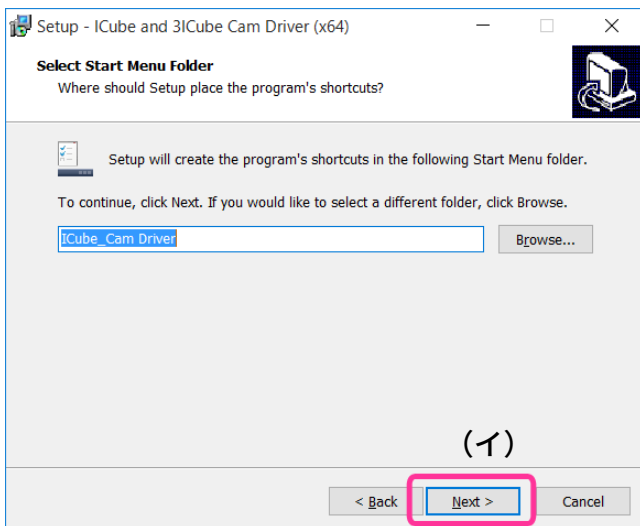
Setup - ICube and 3ICube Cam Driver (x64)

Select Start Menu Folder
Where should Setup place the program's shortcuts?

Setup will create the program's shortcuts in the following Start Menu folder.

To continue, click Next. If you would like to select a different folder, click Browse.

ICube_Cam Driver

Browse...

(イ)

< Back
Next >
Cancel